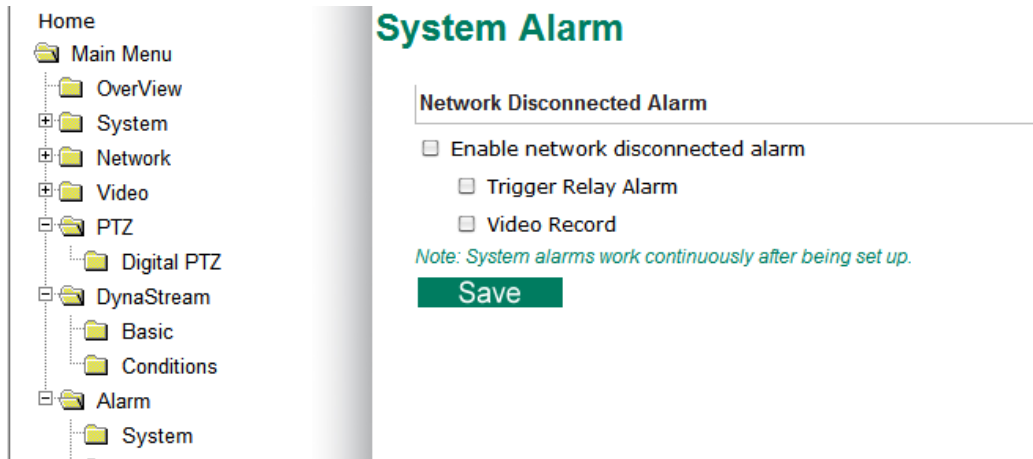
Home
Main Menu
OverView
System
Network
Video
PTZ
Digital PTZ
DynaStream
Basic
Conditions
Alarm
System

System Alarm

Network Disconnected Alarm

☐ Enable network disconnected alarm

☐ Trigger Relay Alarm

☐ Video Record

Note: System alarms work continuously after being set up.

Save